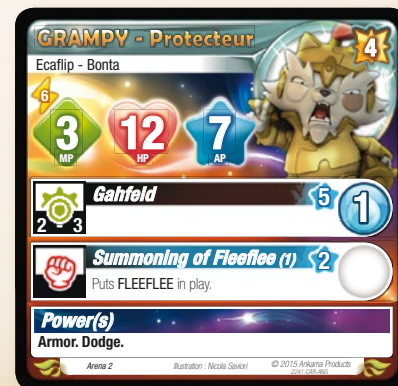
GRAMPY - Protecteur
4
Ecaflip - Bonta
6
3
MP
12
HP
7
AP
Gahfeld
2 - 3
5
1
Summoning of Fleeflee (1)
2
Puts FLEEFLEE in play.
Power(s)
Armor. Dodge.
Arena 2
Illustration : Nicola Saviori
© 2015 Ankama Products
2241-CAR-ANG